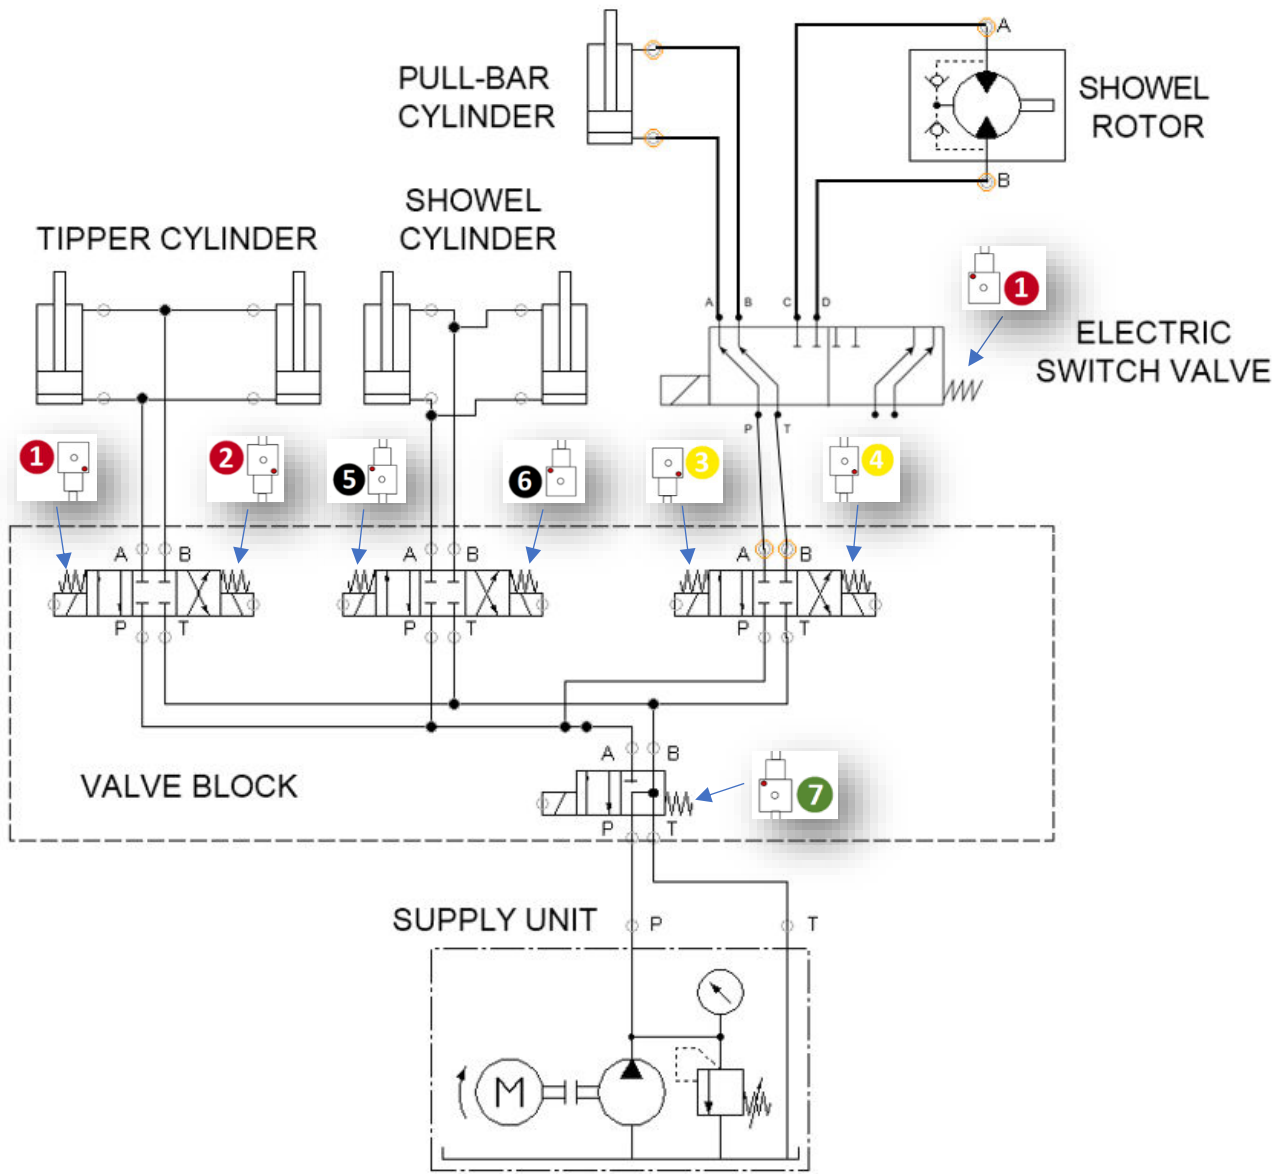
PULL-BAR CYLINDER

A

SHOWEL ROTOR

B

SHOWEL CYLINDER

TIPPER CYLINDER

A B C D

1

ELECTRIC SWITCH VALVE

P T

1

2

5

6

3

4

A B

P T

A B

P T

A B

P T

A B

VALVE BLOCK

7

P T

SUPPLY UNIT

P

T

M